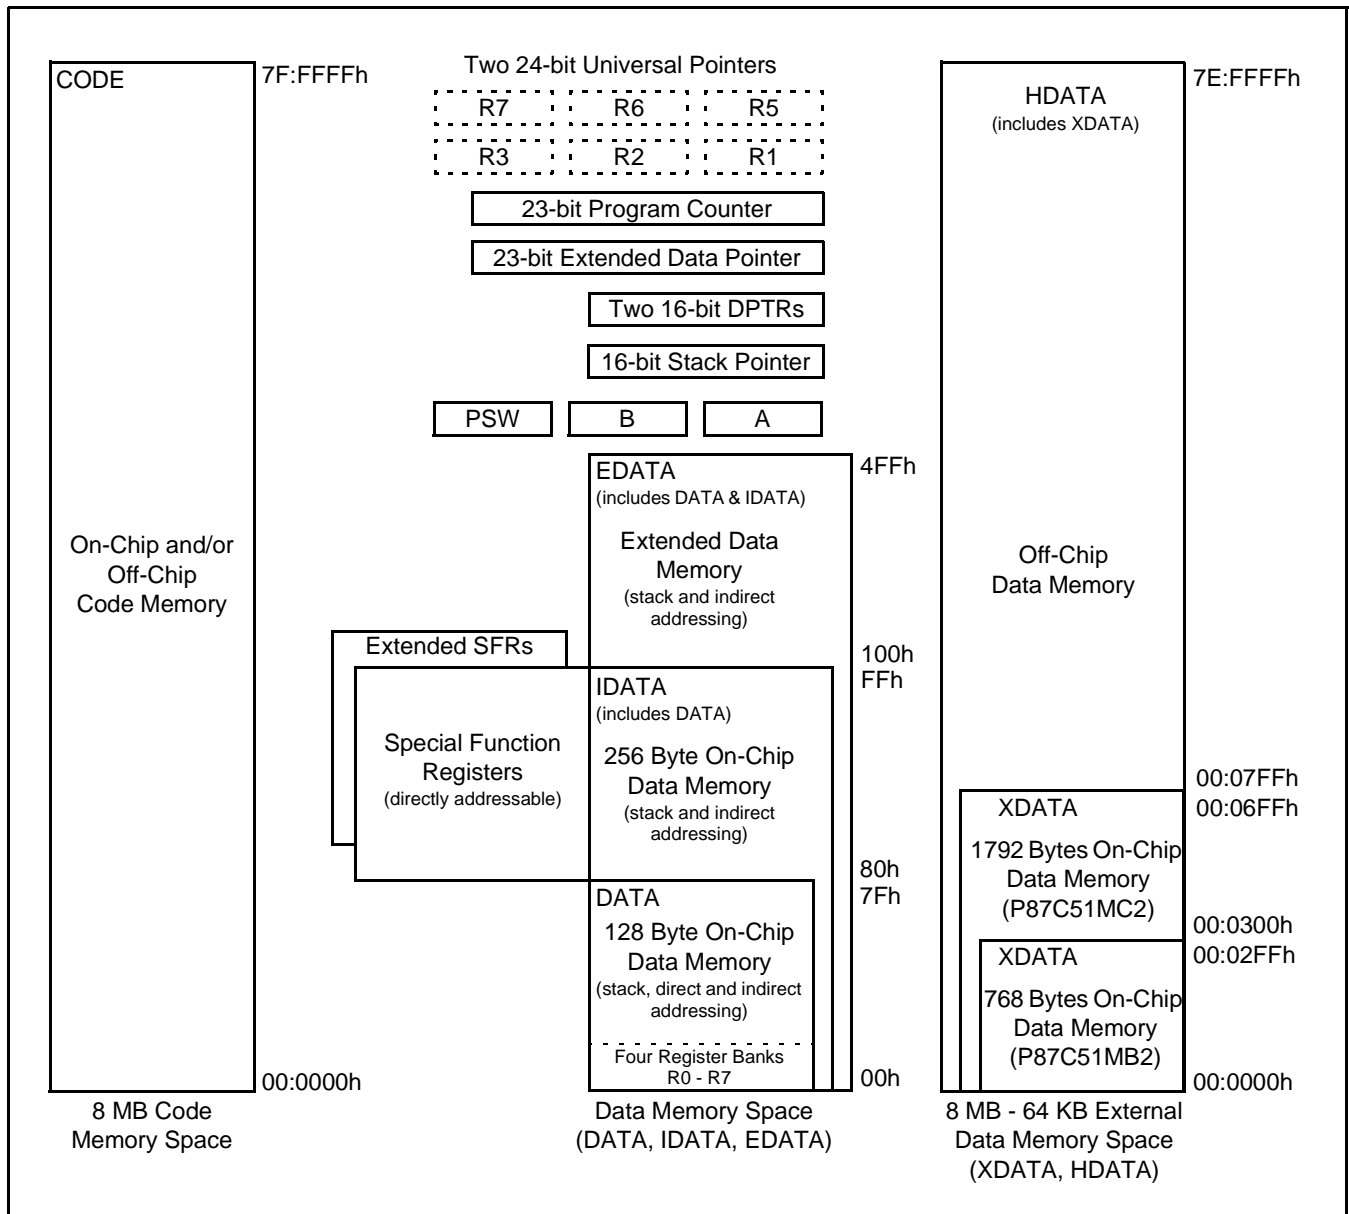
CODE
7F:FFFFh

On-Chip and/or Off-Chip Code Memory

00:0000h

8 MB Code Memory Space

Two 24-bit Universal Pointers

| R7 | R6 | R5 |
|---|---|---|
| R3 | R2 | R1 |

23-bit Program Counter

23-bit Extended Data Pointer

Two 16-bit DPTRs

16-bit Stack Pointer

| PSW | B | A |
|---|---|---|

EDATA
(includes DATA & IDATA)
Extended Data Memory
(stack and indirect addressing)

4FFh

Extended SFRs

Special Function Registers
(directly addressable)

100h
FFh

IDATA
(includes DATA)
256 Byte On-Chip Data Memory
(stack and indirect addressing)

80h
7Fh

DATA
128 Byte On-Chip Data Memory
(stack, direct and indirect addressing)

Four Register Banks
R0 - R7

00h

Data Memory Space
(DATA, IDATA, EDATA)

HDATA
(includes XDATA)
7E:FFFFh

Off-Chip Data Memory

00:07FFh
00:06FFh

XDATA
1792 Bytes On-Chip Data Memory
(P87C51MC2)

00:0300h
00:02FFh

XDATA
768 Bytes On-Chip Data Memory
(P87C51MB2)

00:0000h

8 MB - 64 KB External Data Memory Space
(XDATA, HDATA)